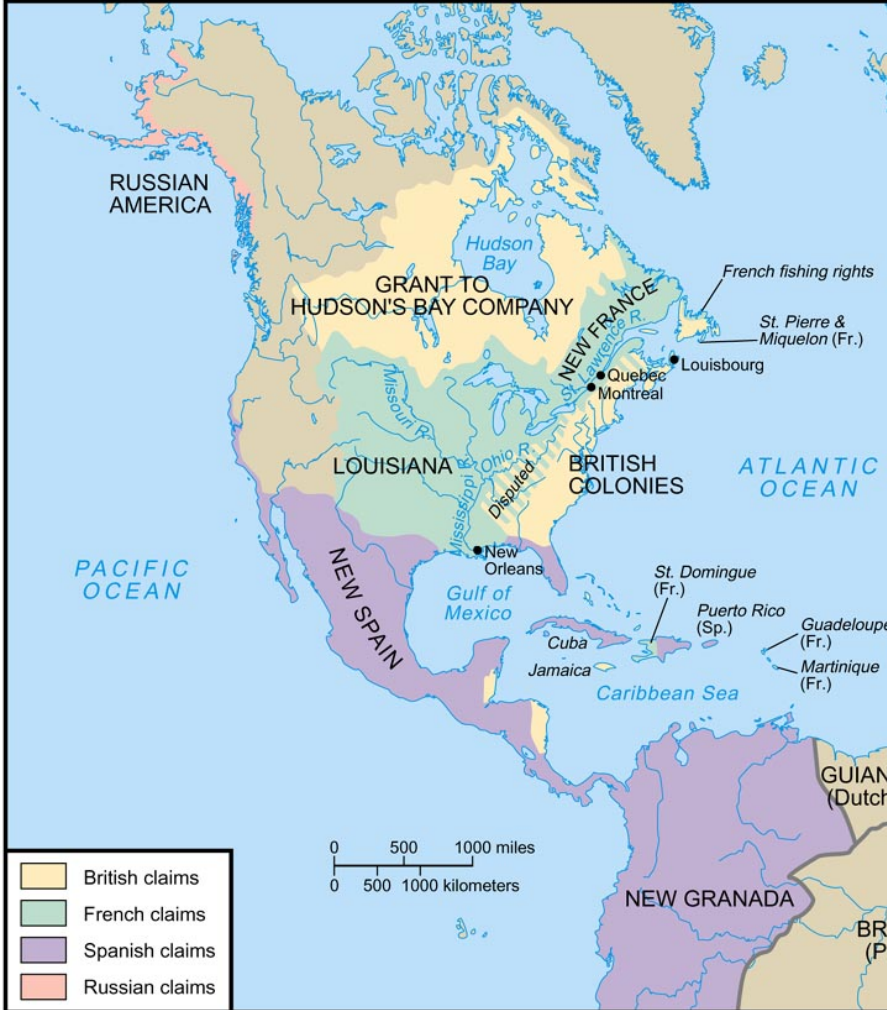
RUSSIAN AMERICA

Hudson Bay

GRANT TO HUDSON'S BAY COMPANY

NEW FRANCE

St. Lawrence R.

French fishing rights

St. Pierre & Miquelon (Fr.)

Louisbourg

Quebec

Montreal

Missouri R.

LOUISIANA

Ohio R.

Mississippi R.

Disputed

BRITISH COLONIES

ATLANTIC OCEAN

PACIFIC OCEAN

New Orleans

NEW SPAIN

Gulf of Mexico

St. Domingue (Fr.)

Puerto Rico (Sp.)

Guadeloupe (Fr.)

Cuba

Jamaica

Martinique (Fr.)

Caribbean Sea

GUIAN (Dutch

0 500 1000 miles

0 500 1000 kilometers

NEW GRANADA

BR (P

British claims

French claims

Spanish claims

Russian claims